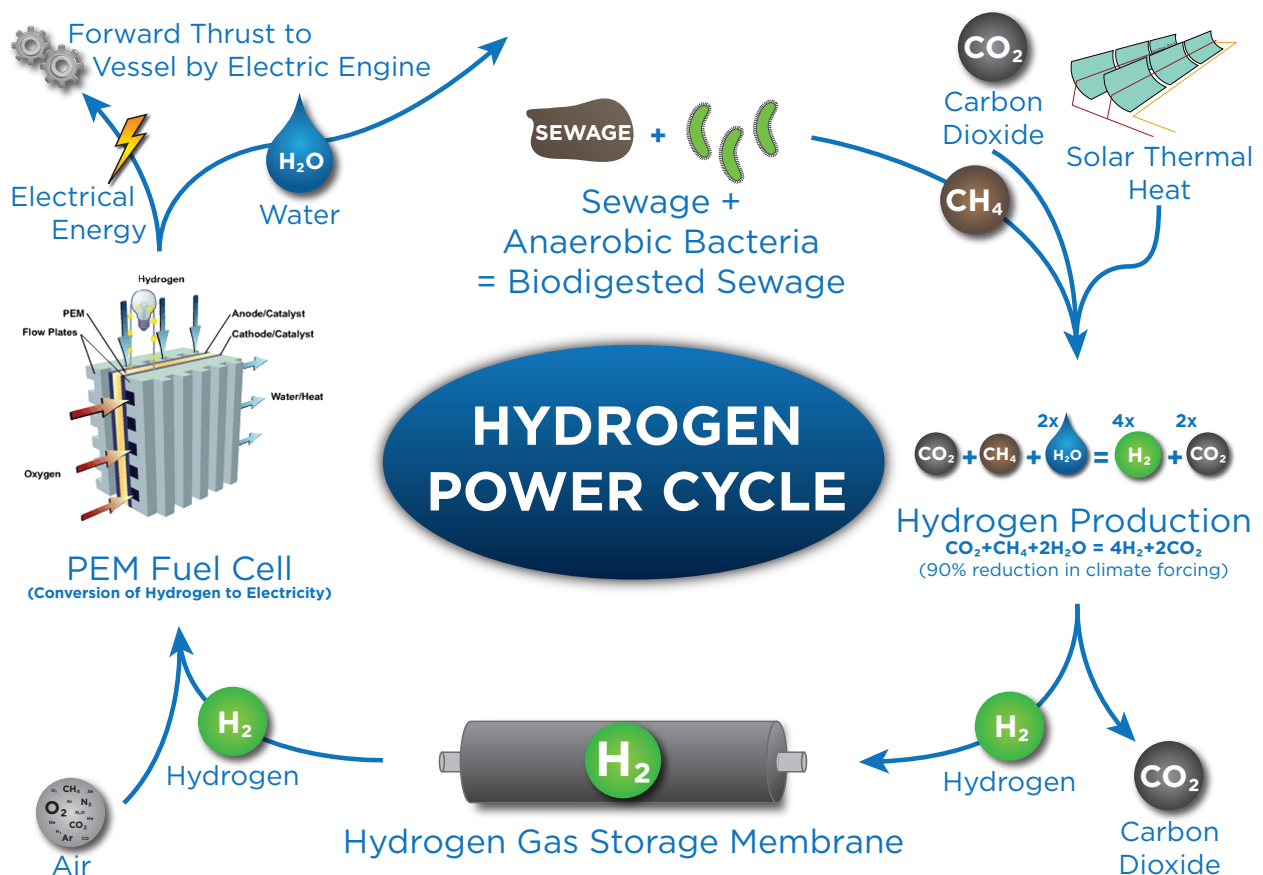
Forward Thrust to Vessel by Electric Engine

Electrical Energy

$H_2O$
Water

SEWAGE + 

Sewage + Anaerobic Bacteria = Biodigested Sewage

$CO_2$
Carbon Dioxide

Solar Thermal Heat

$CH_4$

Hydrogen
PEM
Flow Plates
Anode/Catalyst
Cathode/Catalyst
Water/Heat
Oxygen

HYDROGEN POWER CYCLE

$CO_2$ + $CH_4$ + 2x $H_2O$ = 4x $H_2$ + 2x $CO_2$

Hydrogen Production
$CO_2+CH_4+2H_2O = 4H_2+2CO_2$
(90% reduction in climate forcing)

PEM Fuel Cell
(Conversion of Hydrogen to Electricity)

$H_2$
Hydrogen

$O_2$ $CH_4$ $N_2$ $CO_2$ Ar
Air

$H_2$

Hydrogen Gas Storage Membrane

$H_2$
Hydrogen

$CO_2$
Carbon Dioxide